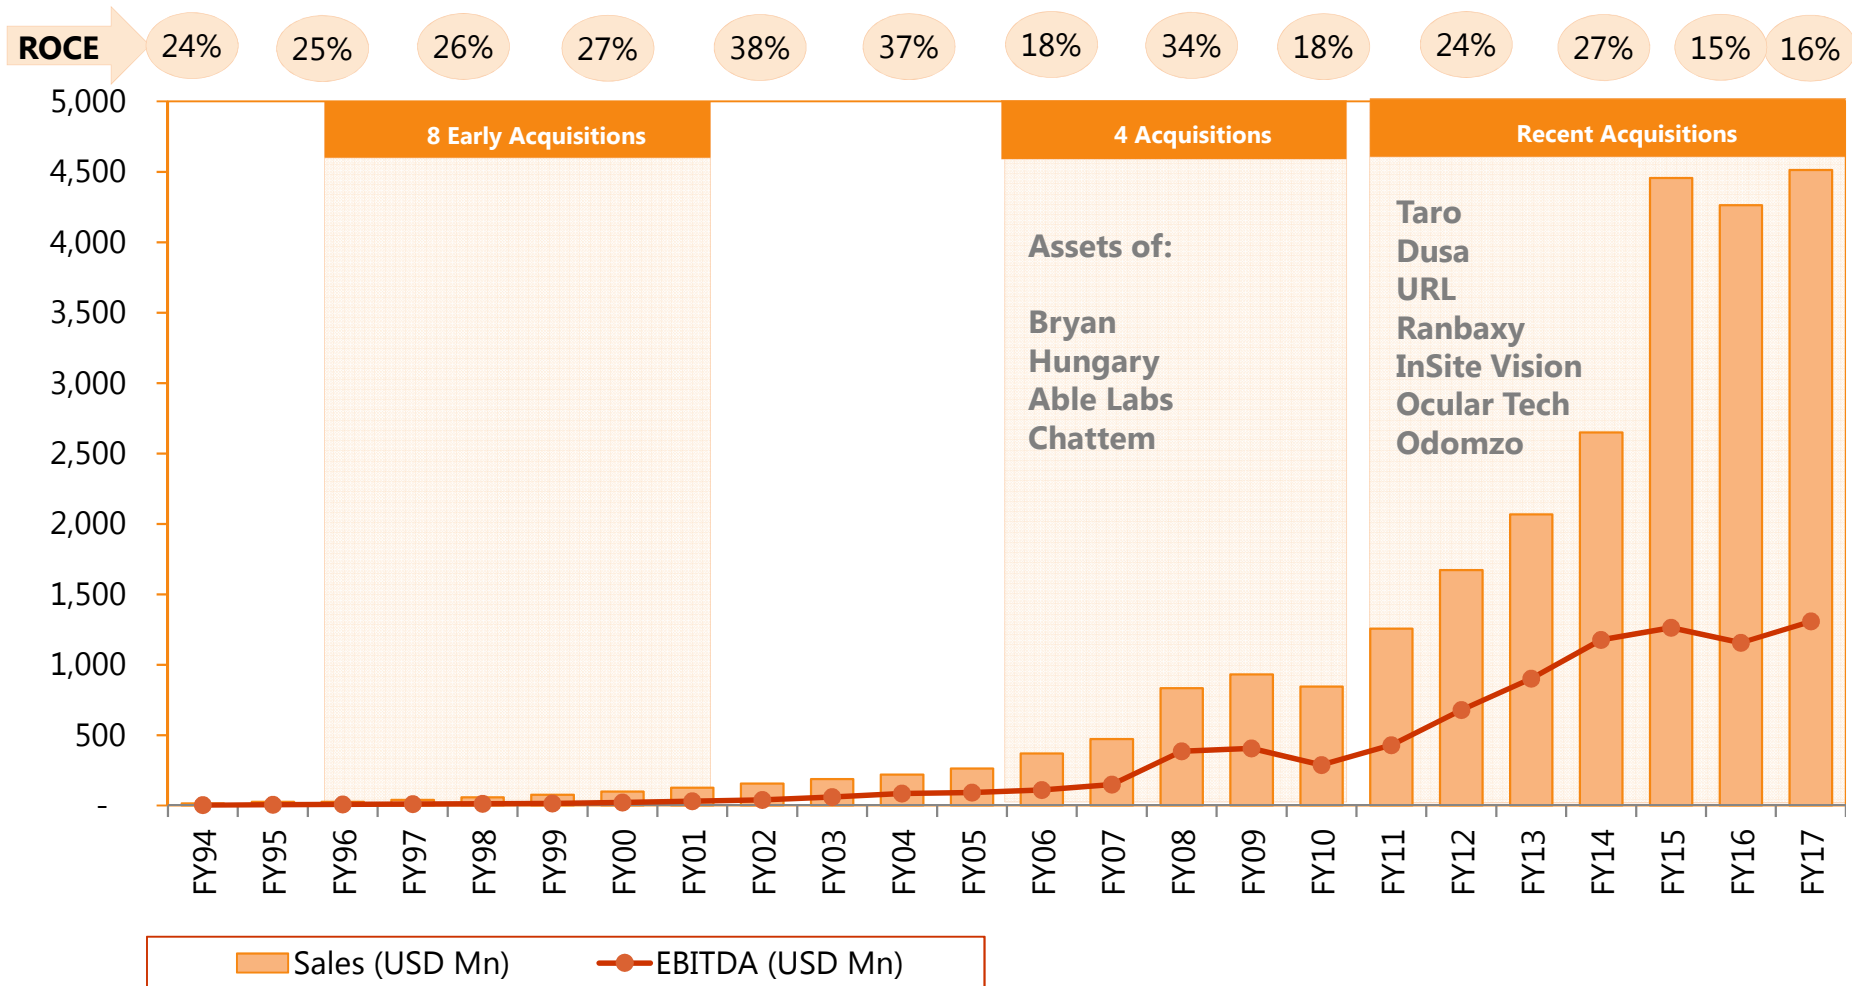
ROCE 24% 25% 26% 27% 38% 37% 18% 34% 18% 24% 27% 15% 16%

5,000
4,500
4,000
3,500
3,000
2,500
2,000
1,500
1,000
500
-

8 Early Acquisitions

4 Acquisitions

Assets of:

Bryan
Hungary
Able Labs
Chattem

Recent Acquisitions

Taro
Dusa
URL
Ranbaxy
InSite Vision
Ocular Tech
Odomzo

FY94 FY95 FY96 FY97 FY98 FY99 FY00 FY01 FY02 FY03 FY04 FY05 FY06 FY07 FY08 FY09 FY10 FY11 FY12 FY13 FY14 FY15 FY16 FY17

Sales (USD Mn) EBITDA (USD Mn)